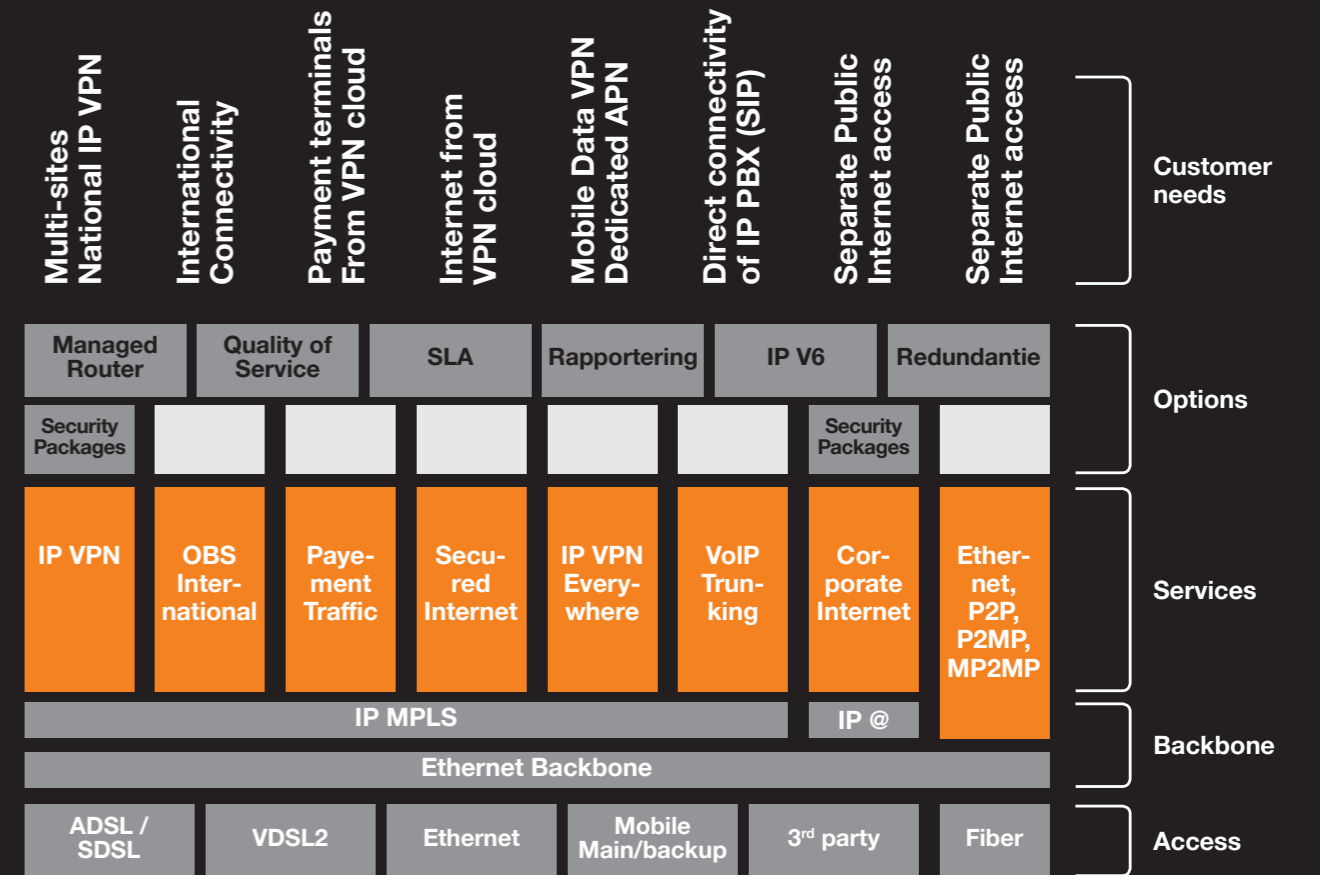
Multi-sites National IP VPN

International Connectivity

Payment terminals From VPN cloud

Internet from VPN cloud

Mobile Data VPN Dedicated APN

Direct connectivity of IP PBX (SIP)

Separate Public Internet access

Separate Public Internet access

Customer needs

Managed Router

Quality of Service

SLA

Rapportering

IP V6

Redundantie

Security Packages

Security Packages

Options

IP VPN

OBS International

Payement Traffic

Secured Internet

IP VPN Everywhere

VoIP Trunking

Corporate Internet

Ethernet, P2P, P2MP, MP2MP

Services

IP MPLS

IP @

Ethernet Backbone

Backbone

ADSL / SDSL

VDSL2

Ethernet

Mobile Main/backup

3$^{rd}$ party

Fiber

Access